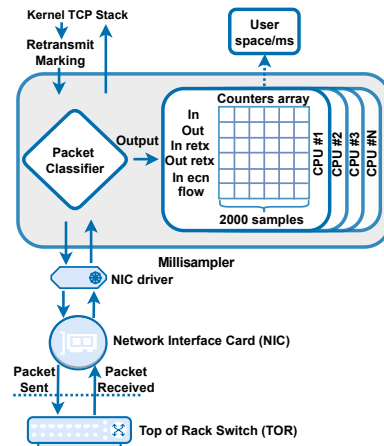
Kernel TCP Stack

Retransmit Marking

User space/ms

Counters array

In
Out
In retx
Out retx
In ecn
flow

Output

Packet Classifier

CPU #1
CPU #2
CPU #3
CPU #N

2000 samples

Millisampler

NIC driver

Network Interface Card (NIC)

Packet Sent

Packet Received

Top of Rack Switch (TOR)